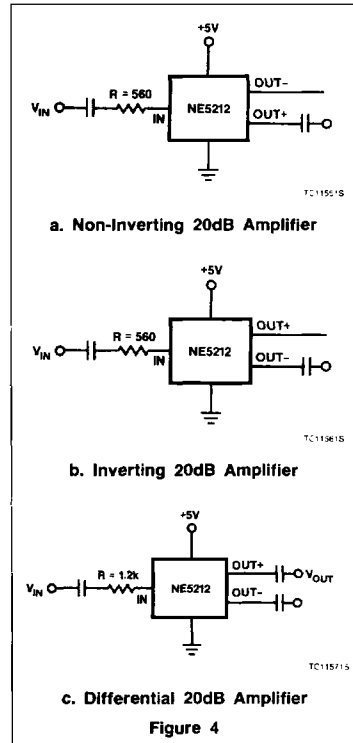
+5V

$V_{IN}$

R = 560

IN

NE5212

OUT−

OUT+

TC11591S

a. Non-Inverting 20dB Amplifier

+5V

$V_{IN}$

R = 560

IN

NE5212

OUT+

OUT−

TC11561S

b. Inverting 20dB Amplifier

+5V

$V_{IN}$

R = 1.2k

IN

NE5212

OUT+

$V_{OUT}$

OUT−

TC11571S

c. Differential 20dB Amplifier

Figure 4